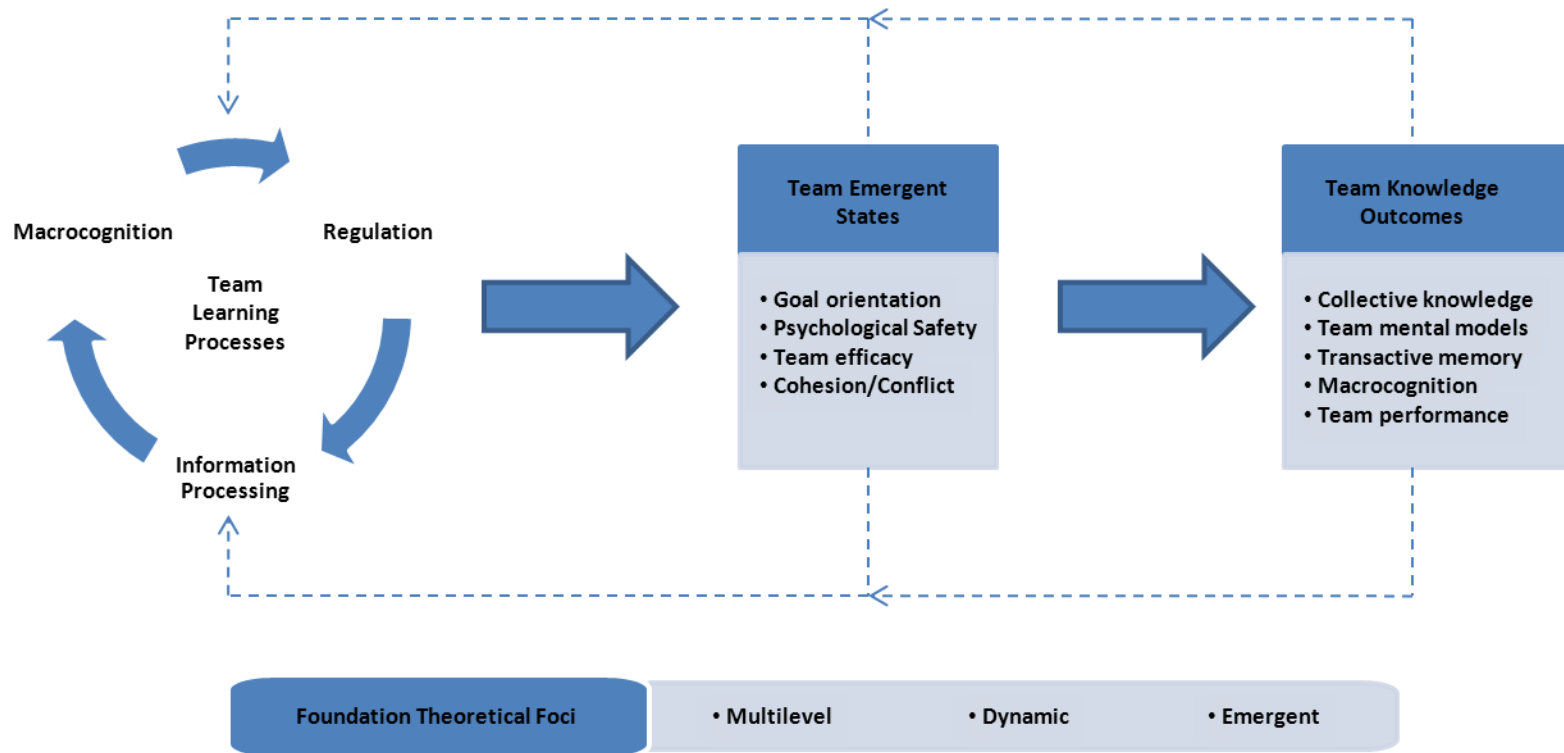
Macrocognition

Regulation

Team Learning Processes

Information Processing

Team Emergent States

• Goal orientation
• Psychological Safety
• Team efficacy
• Cohesion/Conflict

Team Knowledge Outcomes

• Collective knowledge
• Team mental models
• Transactive memory
• Macrocognition
• Team performance

Foundation Theoretical Foci

• Multilevel • Dynamic • Emergent